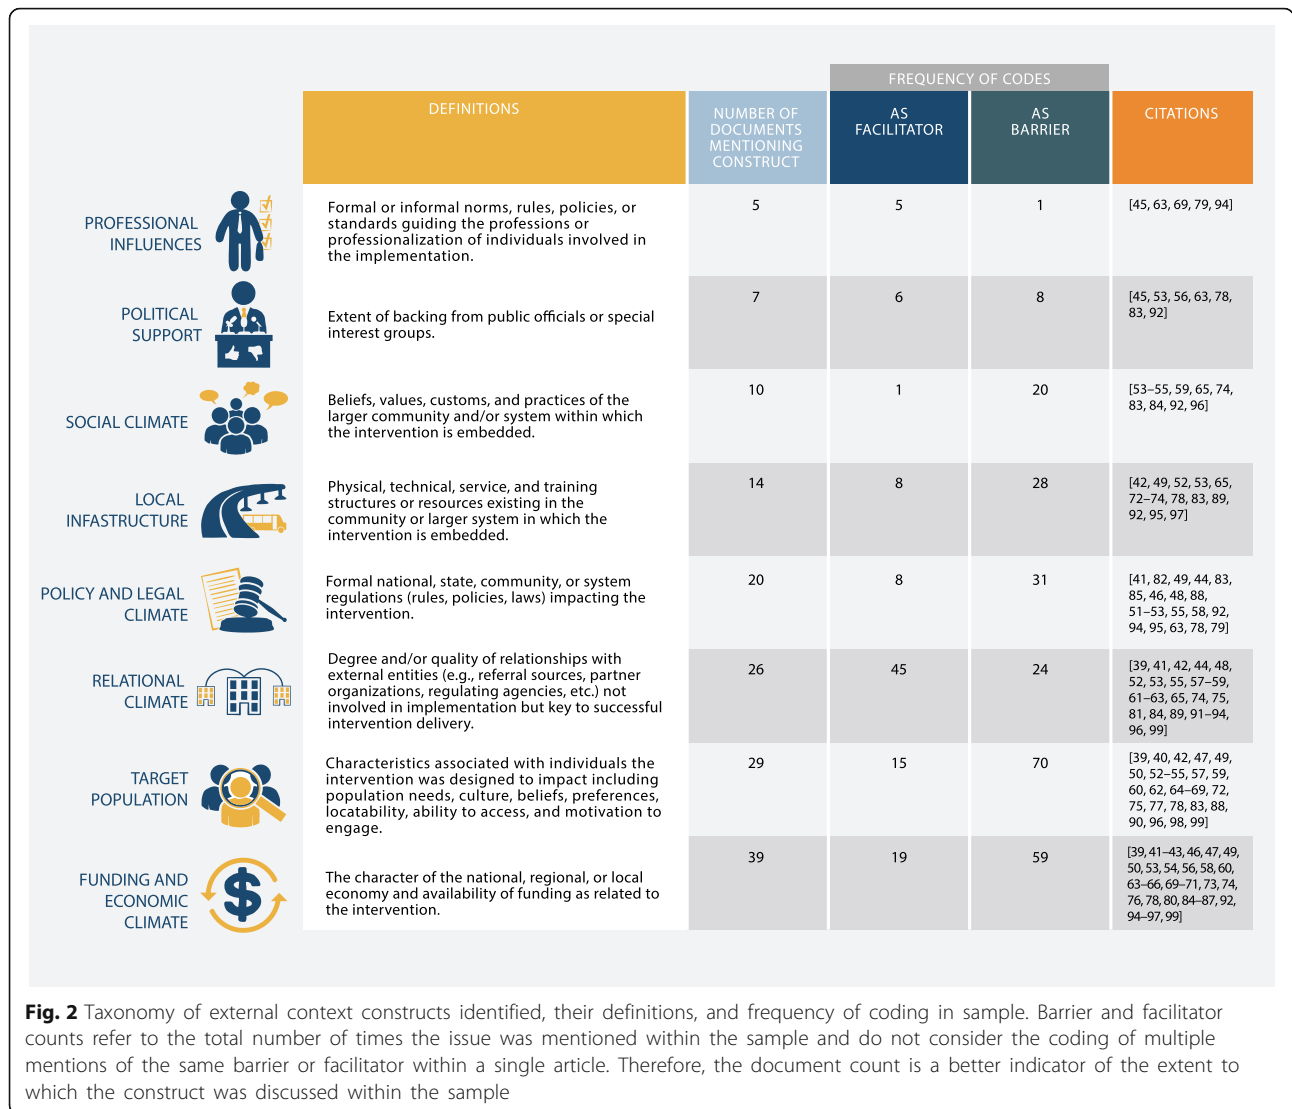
| | DEFINITIONS | NUMBER OF DOCUMENTS MENTIONING CONSTRUCT | FREQUENCY OF CODES: AS FACILITATOR | FREQUENCY OF CODES: AS BARRIER | CITATIONS |
|---|---|---|---|---|---|
| PROFESSIONAL INFLUENCES | Formal or informal norms, rules, policies, or standards guiding the professions or professionalization of individuals involved in the implementation. | 5 | 5 | 1 | [45, 63, 69, 79, 94] |
| POLITICAL SUPPORT | Extent of backing from public officials or special interest groups. | 7 | 6 | 8 | [45, 53, 56, 63, 78, 83, 92] |
| SOCIAL CLIMATE | Beliefs, values, customs, and practices of the larger community and/or system within which the intervention is embedded. | 10 | 1 | 20 | [53–55, 59, 65, 74, 83, 84, 92, 96] |
| LOCAL INFASTRUCTURE | Physical, technical, service, and training structures or resources existing in the community or larger system in which the intervention is embedded. | 14 | 8 | 28 | [42, 49, 52, 53, 65, 72–74, 78, 83, 89, 92, 95, 97] |
| POLICY AND LEGAL CLIMATE | Formal national, state, community, or system regulations (rules, policies, laws) impacting the intervention. | 20 | 8 | 31 | [41, 82, 49, 44, 83, 85, 46, 48, 88, 51–53, 55, 58, 92, 94, 95, 63, 78, 79] |
| RELATIONAL CLIMATE | Degree and/or quality of relationships with external entities (e.g., referral sources, partner organizations, regulating agencies, etc.) not involved in implementation but key to successful intervention delivery. | 26 | 45 | 24 | [39, 41, 42, 44, 48, 52, 53, 55, 57–59, 61–63, 65, 74, 75, 81, 84, 89, 91–94, 96, 99] |
| TARGET POPULATION | Characteristics associated with individuals the intervention was designed to impact including population needs, culture, beliefs, preferences, locatability, ability to access, and motivation to engage. | 29 | 15 | 70 | [39, 40, 42, 47, 49, 50, 52–55, 57, 59, 60, 62, 64–69, 72, 75, 77, 78, 83, 88, 90, 96, 98, 99] |
| FUNDING AND ECONOMIC CLIMATE | The character of the national, regional, or local economy and availability of funding as related to the intervention. | 39 | 19 | 59 | [39, 41–43, 46, 47, 49, 50, 53, 54, 56, 58, 60, 63–66, 69–71, 73, 74, 76, 78, 80, 84–87, 92, 94–97, 99] |

**Fig. 2** Taxonomy of external context constructs identified, their definitions, and frequency of coding in sample. Barrier and facilitator counts refer to the total number of times the issue was mentioned within the sample and do not consider the coding of multiple mentions of the same barrier or facilitator within a single article. Therefore, the document count is a better indicator of the extent to which the construct was discussed within the sample